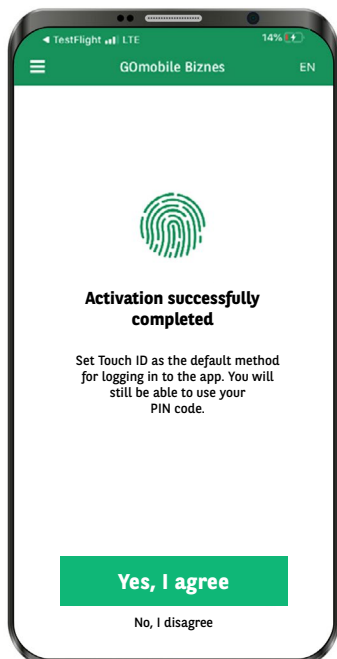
◀ TestFlight LTE
14%

GOmobile Biznes
EN

Activation successfully completed

Set Touch ID as the default method for logging in to the app. You will still be able to use your PIN code.

Yes, I agree

No, I disagree